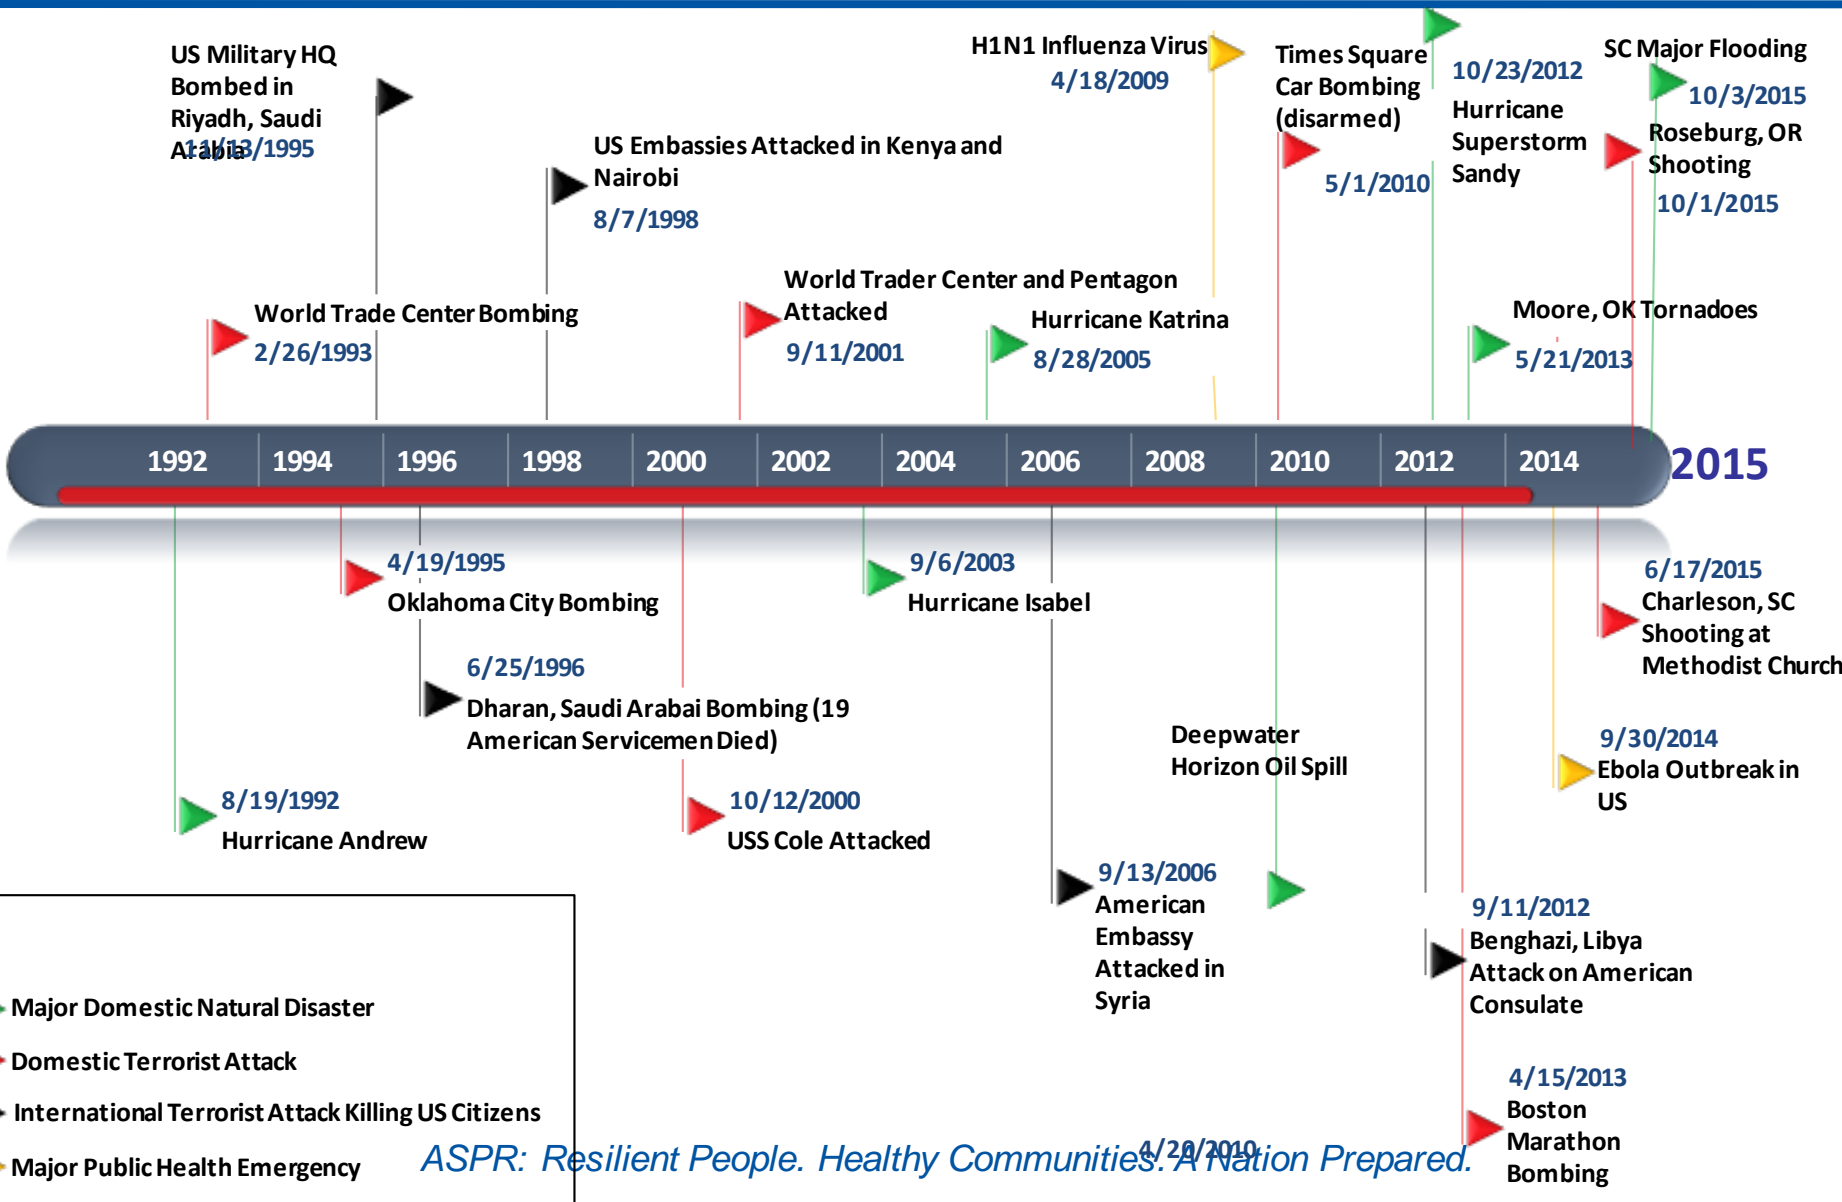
US Military HQ Bombed in Riyadh, Saudi Arabia
11/13/1995

US Embassies Attacked in Kenya and Nairobi
8/7/1998

H1N1 Influenza Virus
4/18/2009

Times Square Car Bombing (disarmed)
5/1/2010

10/23/2012
Hurricane Superstorm Sandy

SC Major Flooding
10/3/2015

Roseburg, OR Shooting
10/1/2015

World Trade Center Bombing
2/26/1993

World Trader Center and Pentagon Attacked
9/11/2001

Hurricane Katrina
8/28/2005

Moore, OK Tornadoes
5/21/2013

| 1992 | 1994 | 1996 | 1998 | 2000 | 2002 | 2004 | 2006 | 2008 | 2010 | 2012 | 2014 |
|---|---|---|---|---|---|---|---|---|---|---|---|

2015

4/19/1995
Oklahoma City Bombing

9/6/2003
Hurricane Isabel

6/17/2015
Charleson, SC Shooting at Methodist Church

6/25/1996
Dharan, Saudi Arabai Bombing (19 American Servicemen Died)

Deepwater Horizon Oil Spill

9/30/2014
Ebola Outbreak in US

8/19/1992
Hurricane Andrew

10/12/2000
USS Cole Attacked

9/13/2006
American Embassy Attacked in Syria

9/11/2012
Benghazi, Libya Attack on American Consulate

Major Domestic Natural Disaster
Domestic Terrorist Attack
International Terrorist Attack Killing US Citizens
Major Public Health Emergency

4/15/2013
Boston Marathon Bombing

4/20/2010

ASPR: Resilient People. Healthy Communities. A Nation Prepared.